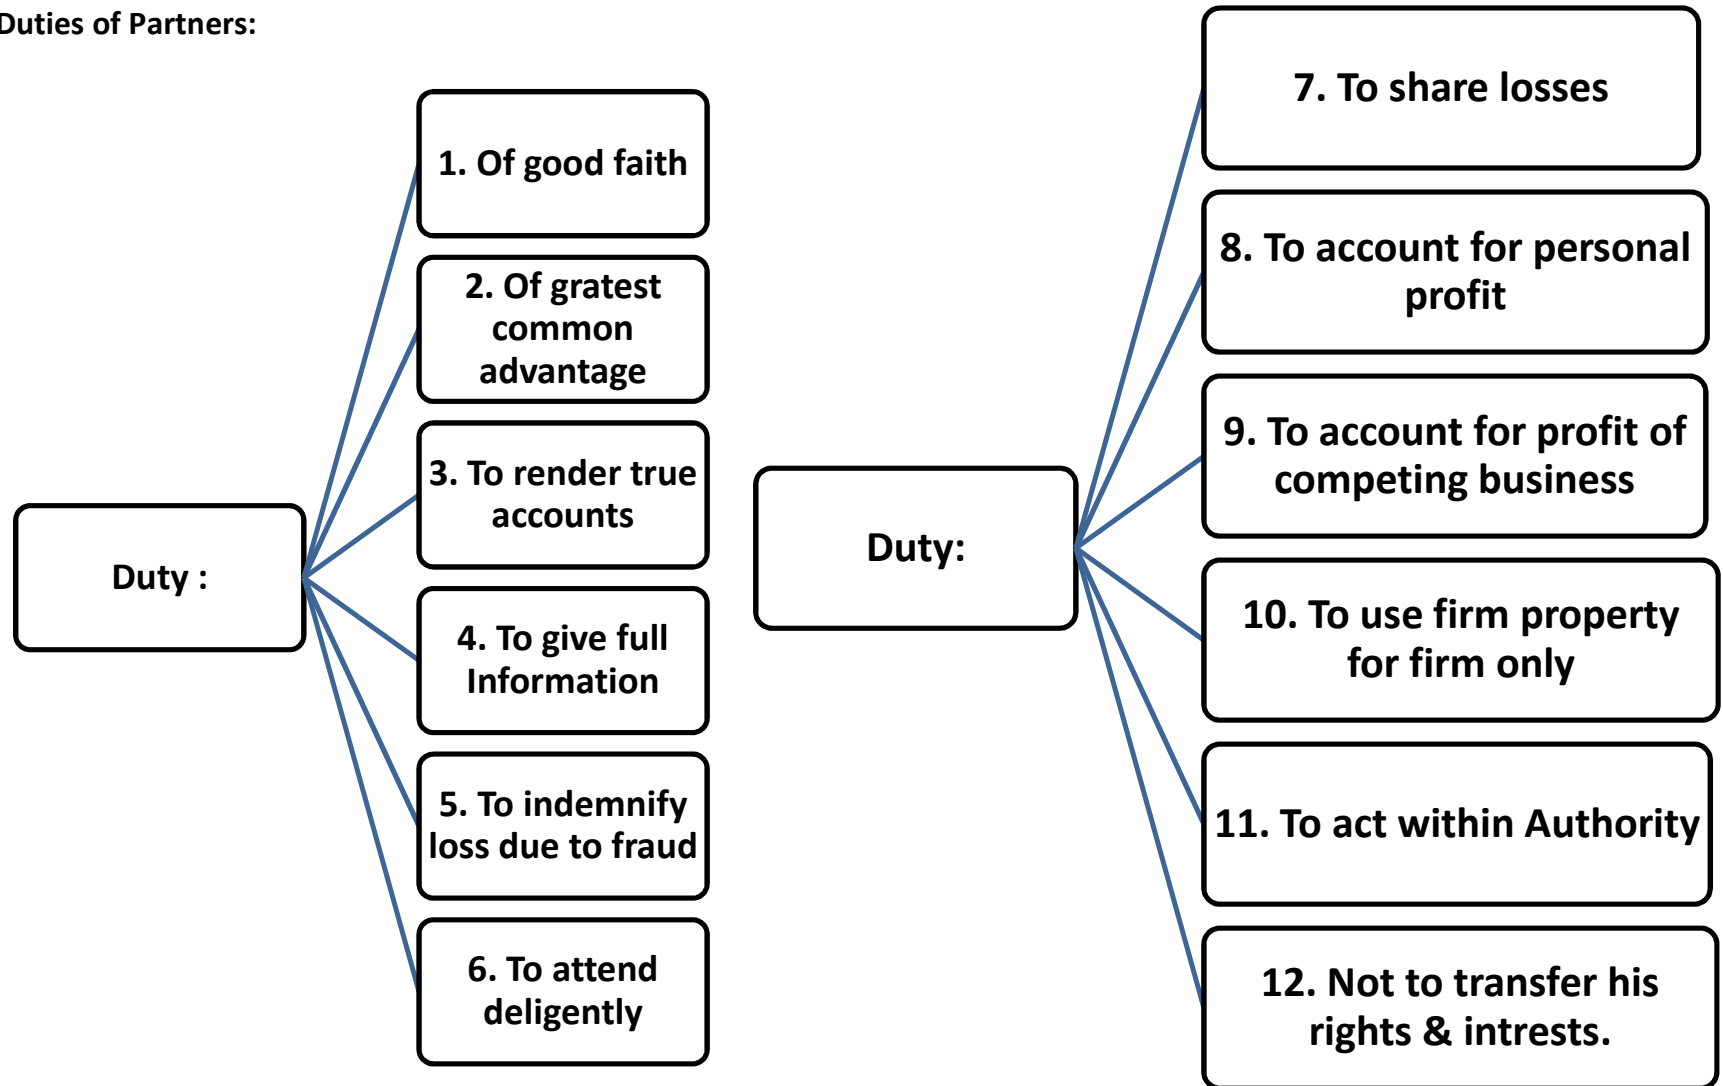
Duties of Partners:

Duty :

1. Of good faith

2. Of gratest common advantage

3. To render true accounts

4. To give full Information

5. To indemnify loss due to fraud

6. To attend deligently

Duty:

7. To share losses

8. To account for personal profit

9. To account for profit of competing business

10. To use firm property for firm only

11. To act within Authority

12. Not to transfer his rights & intrests.